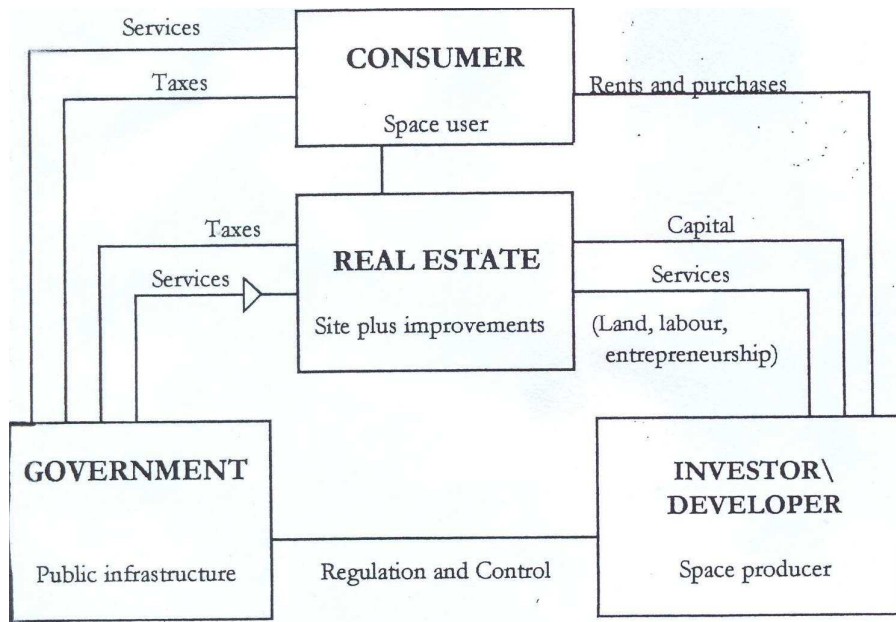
Services

CONSUMER

Space user

Taxes

Rents and purchases

Taxes

REAL ESTATE

Site plus improvements

Capital

Services

Services

(Land, labour, entrepreneurship)

GOVERNMENT

Public infrastructure

Regulation and Control

INVESTOR\ DEVELOPER

Space producer